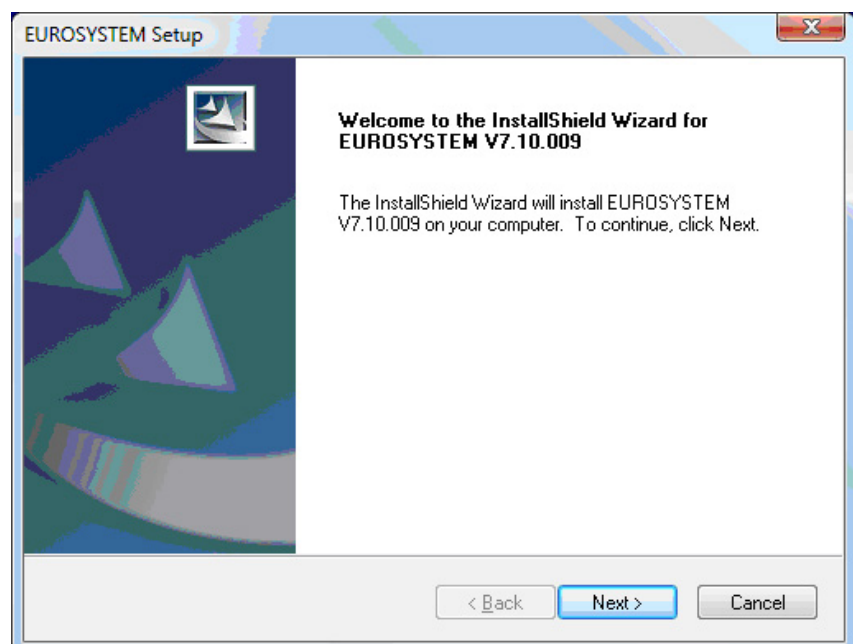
EUROSYSTEM Setup

Welcome to the InstallShield Wizard for EUROSYSTEM V7.10.009

The InstallShield Wizard will install EUROSYSTEM V7.10.009 on your computer. To continue, click Next.

< Back

Next >

Cancel